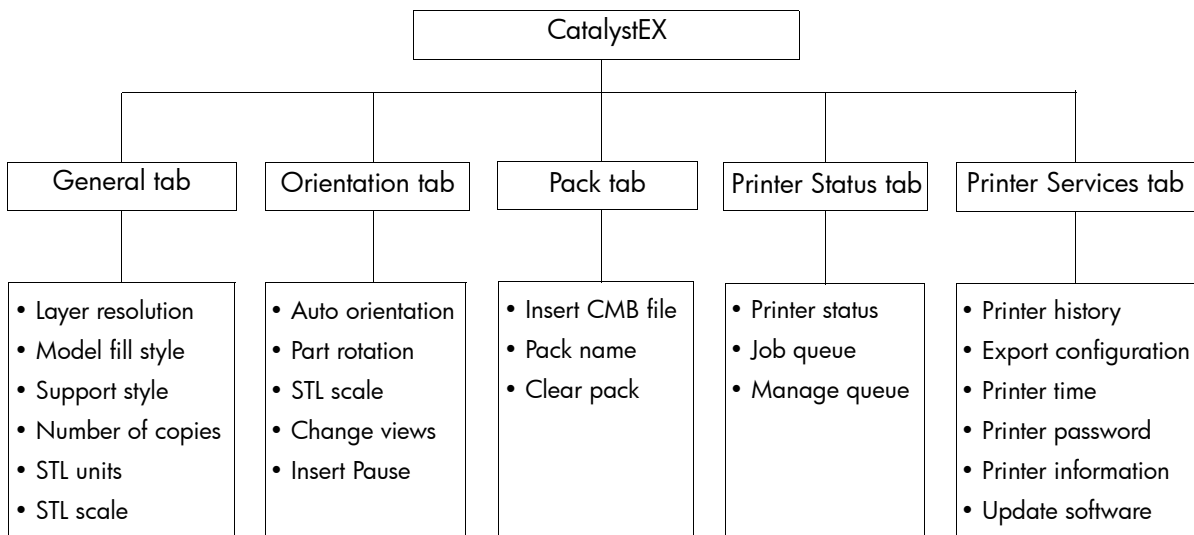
CatalystEX

General tab

• Layer resolution
• Model fill style
• Support style
• Number of copies
• STL units
• STL scale

Orientation tab

• Auto orientation
• Part rotation
• STL scale
• Change views
• Insert Pause

Pack tab

• Insert CMB file
• Pack name
• Clear pack

Printer Status tab

• Printer status
• Job queue
• Manage queue

Printer Services tab

• Printer history
• Export configuration
• Printer time
• Printer password
• Printer information
• Update software